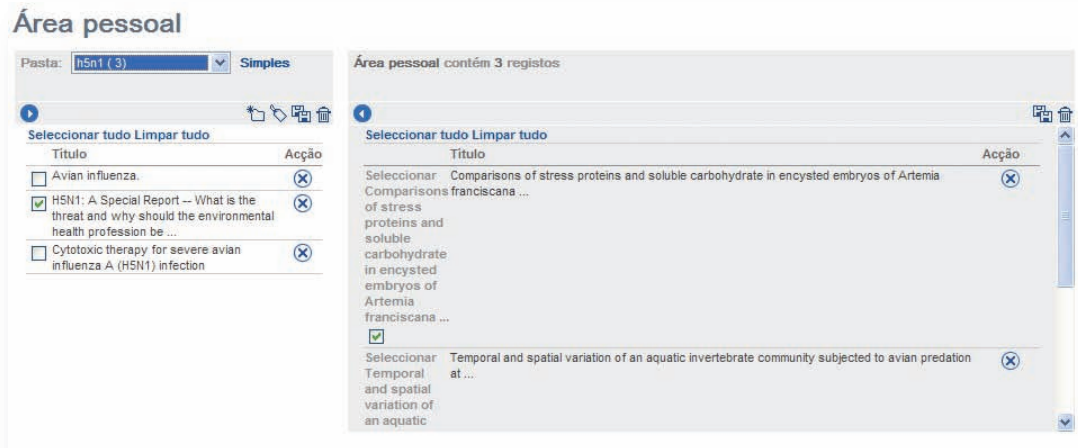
Área pessoal

Pasta: h5n1 ( 3) Simples

Seleccionar tudo Limpar tudo

| Título | Acção |
|---|---|
| Avian influenza. | |
| H5N1: A Special Report -- What is the threat and why should the environmental health profession be ... | |
| Cytotoxic therapy for severe avian influenza A (H5N1) infection | |

Área pessoal contém 3 registos

Seleccionar tudo Limpar tudo

| | Título | Acção |
|---|---|---|
| Seleccionar Comparisons of stress proteins and soluble carbohydrate in encysted embryos of Artemia franciscana ... | Comparisons of stress proteins and soluble carbohydrate in encysted embryos of Artemia franciscana ... | |
| Seleccionar Temporal and spatial variation of an aquatic | Temporal and spatial variation of an aquatic invertebrate community subjected to avian predation at ... | |